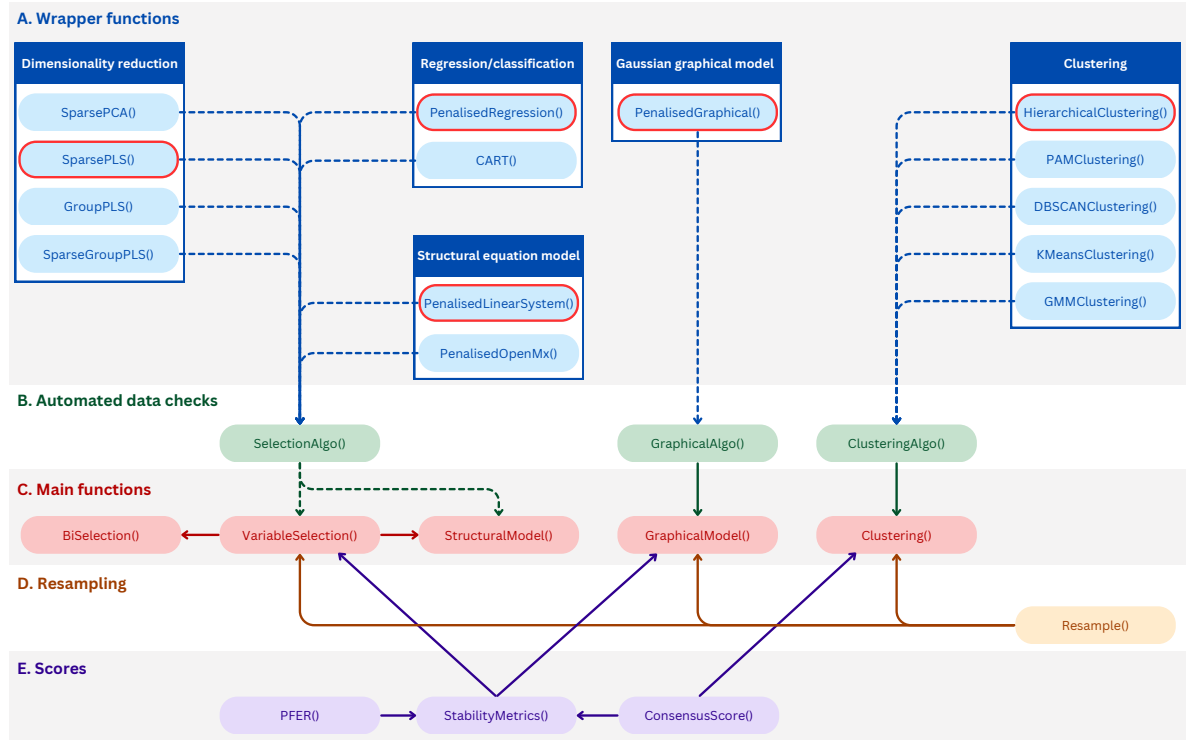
A. Wrapper functions

Dimensionality reduction
SparsePCA()
SparsePLS()
GroupPLS()
SparseGroupPLS()

Regression/classification
PenalisedRegression()
CART()

Gaussian graphical model
PenalisedGraphical()

Clustering
HierarchicalClustering()
PAMClustering()
DBSCANClustering()
KMeansClustering()
GMMClustering()

Structural equation model
PenalisedLinearSystem()
PenalisedOpenMx()

B. Automated data checks
SelectionAlgo()
GraphicalAlgo()
ClusteringAlgo()

C. Main functions
BiSelection()
VariableSelection()
StructuralModel()
GraphicalModel()
Clustering()

D. Resampling
Resample()

E. Scores
PFER()
StabilityMetrics()
ConsensusScore()